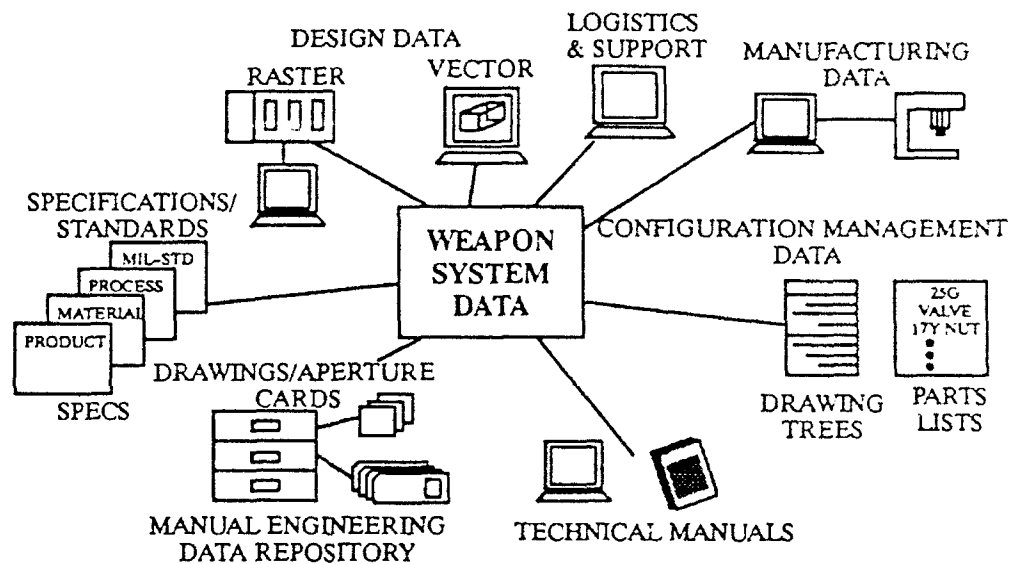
DESIGN DATA

RASTER

VECTOR

LOGISTICS & SUPPORT

MANUFACTURING DATA

SPECIFICATIONS/ STANDARDS

MIL-STD

PROCESS

MATERIAL

PRODUCT

SPECS

WEAPON SYSTEM DATA

CONFIGURATION MANAGEMENT DATA

25G VALVE 17Y NUT

DRAWING TREES

PARTS LISTS

DRAWINGS/APERTURE CARDS

MANUAL ENGINEERING DATA REPOSITORY

TECHNICAL MANUALS